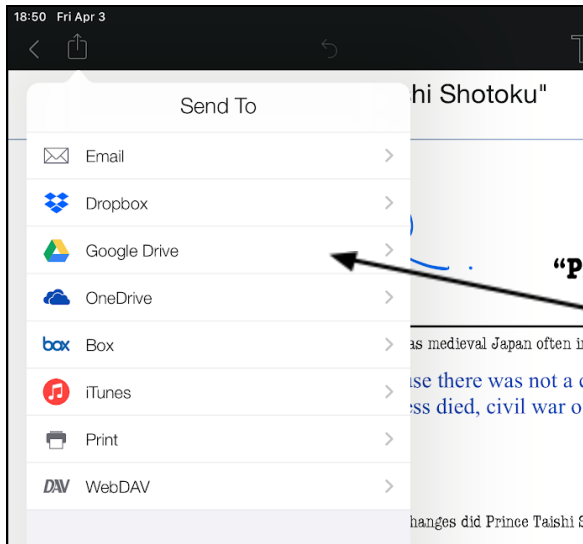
18:50 Fri Apr 3

hi Shotoku"

Send To

Email

Dropbox

Google Drive

OneDrive

box Box

iTunes

Print

DAV WebDAV

"P

as medieval Japan often i

se there was not a c
ss died, civil war o

hanges did Prince Taishi S